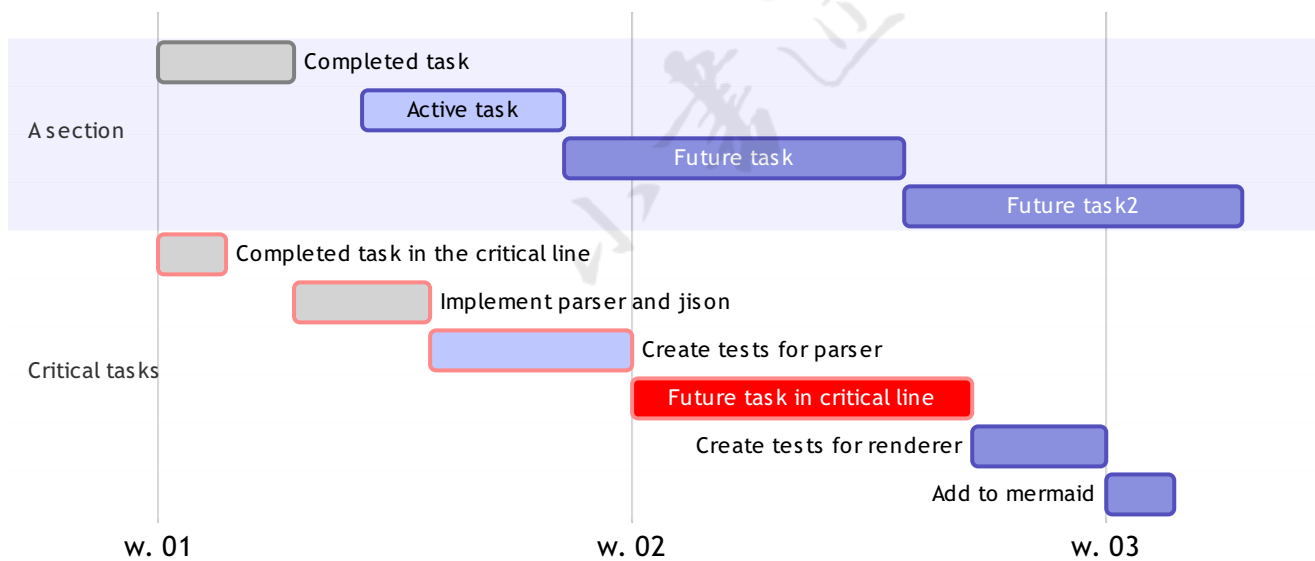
A section

Completed task

Active task

Future task

Future task2

Critical tasks

Completed task in the critical line

Implement parser and jison

Create tests for parser

Future task in critical line

Create tests for renderer

Add to mermaid

w. 01

w. 02

w. 03